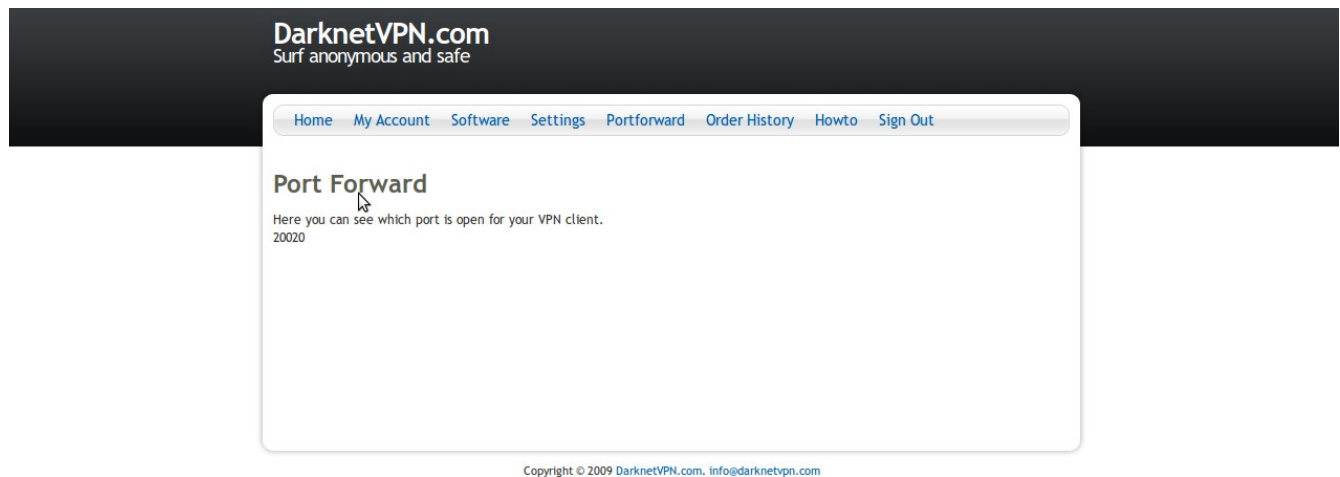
DarknetVPN.com
Surf anonymous and safe

Home My Account Software Settings Portforward Order History Howto Sign Out

Port Forward

Here you can see which port is open for your VPN client.
20020

Copyright © 2009 DarknetVPN.com. info@darknetvpn.com